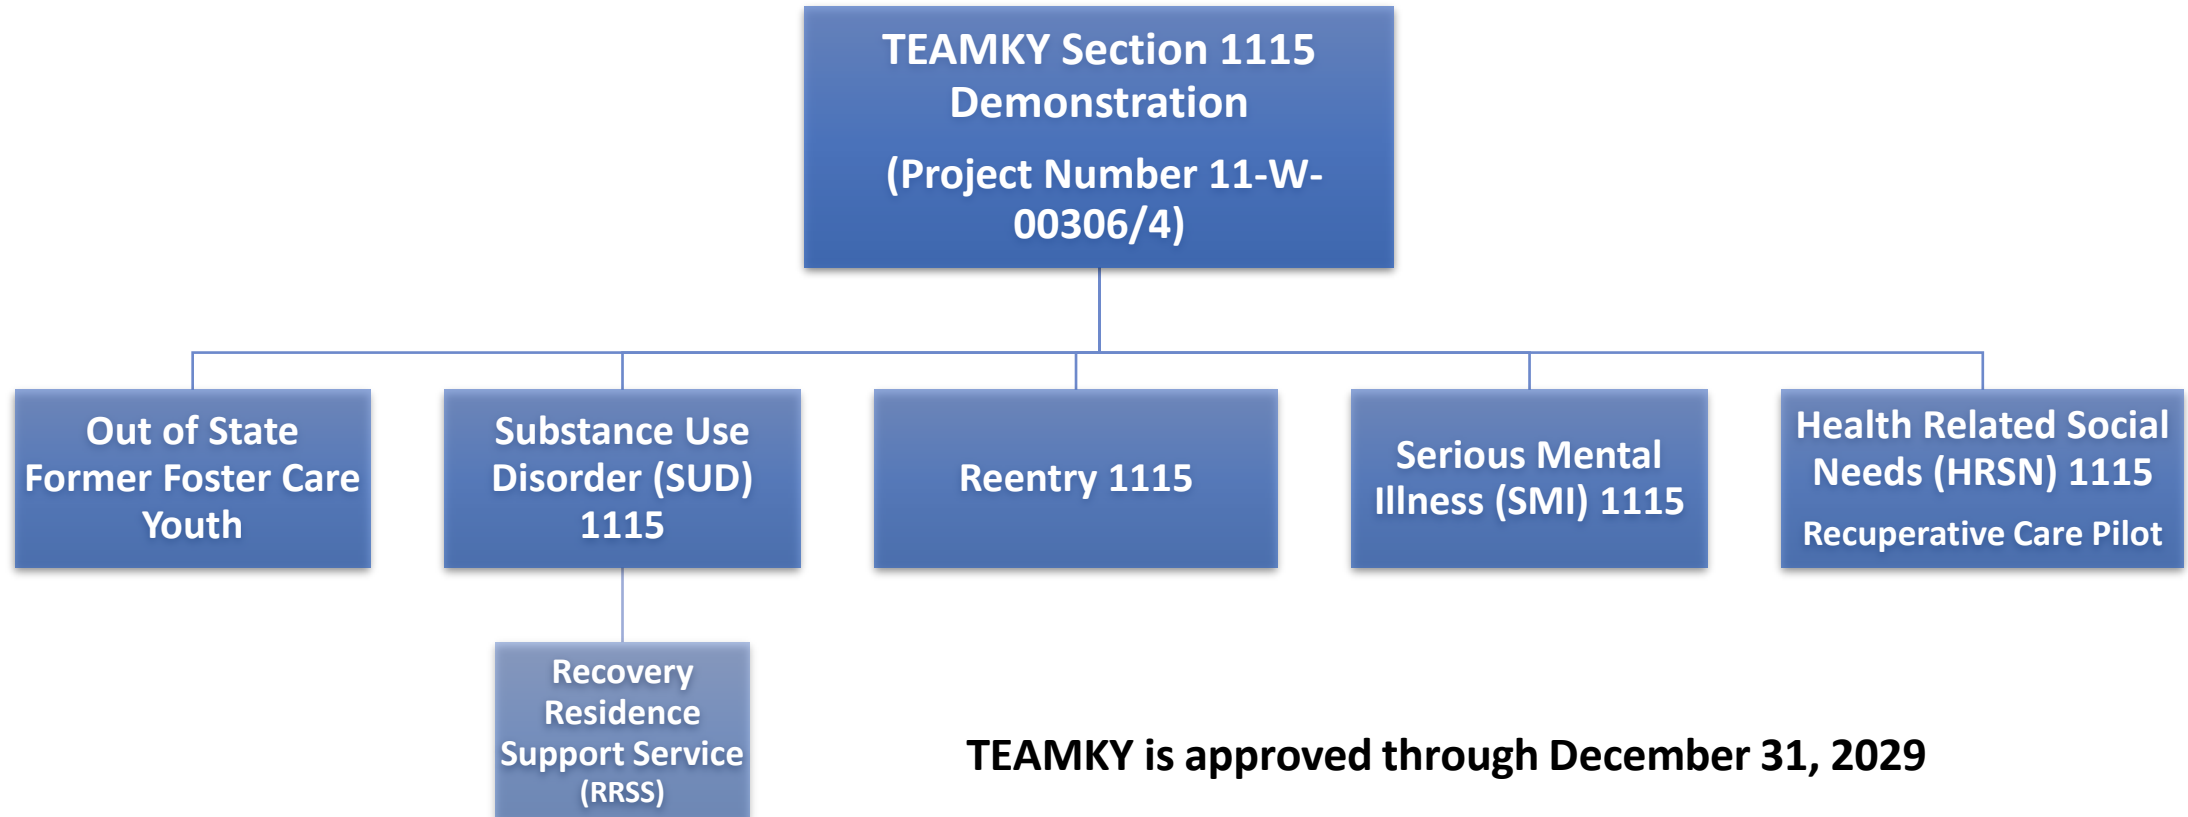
TEAMKY Section 1115 Demonstration

(Project Number 11-W-00306/4)

Out of State Former Foster Care Youth

Substance Use Disorder (SUD) 1115

Reentry 1115

Serious Mental Illness (SMI) 1115

Health Related Social Needs (HRSN) 1115

Recuperative Care Pilot

Recovery Residence Support Service (RRSS)

TEAMKY is approved through December 31, 2029